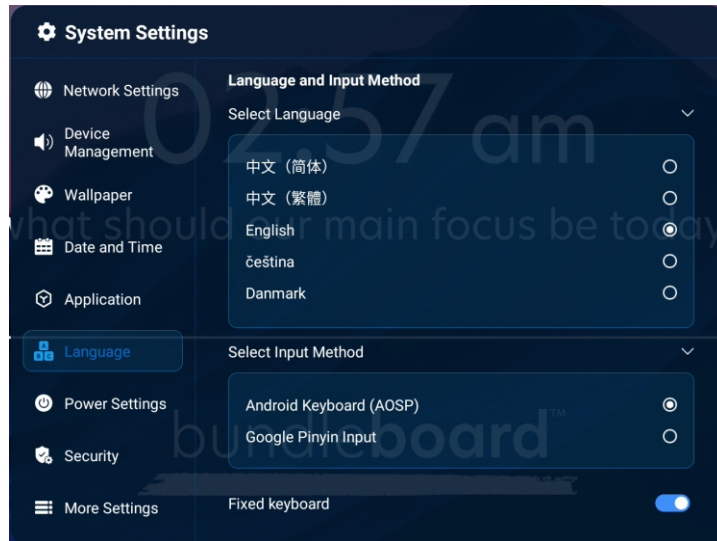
System Settings

Network Settings

Device Management

Wallpaper

Date and Time

Application

Language

Power Settings

Security

More Settings

02:57 am

what should our main focus be today

Language and Input Method

Select Language

中文（简体）

中文（繁體）

English

čeština

Danmark

Select Input Method

Android Keyboard (AOSP)

Google Pinyin Input

bundleboard™

Fixed keyboard